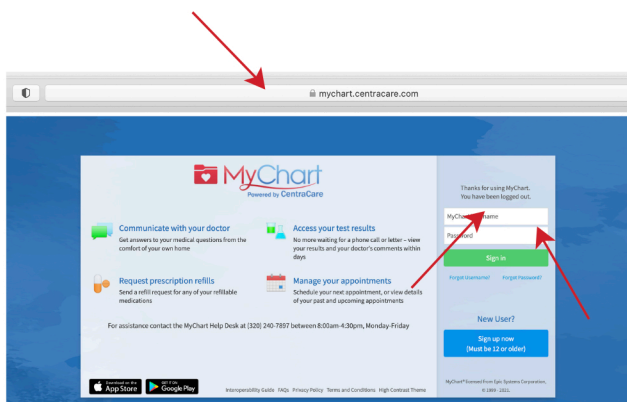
mychart.centracare.com

MyChart
Powered by CentraCare

Communicate with your doctor
Get answers to your medical questions from the comfort of your own home

Access your test results
No more waiting for a phone call or letter – view your results and your doctor's comments within days

Request prescription refills
Send a refill request for any of your refillable medications

Manage your appointments
Schedule your next appointment, or view details of your past and upcoming appointments

For assistance contact the MyChart Help Desk at (320) 240-7897 between 8:00am-4:30pm, Monday-Friday

Thanks for using MyChart.
You have been logged out.

MyChart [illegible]name

Password

Sign in

Forgot Username? Forgot Password?

New User?

Sign up now
(Must be 12 or older)

Download on the App Store

GET IT ON Google Play

Interoperability Guide FAQs Privacy Policy Terms and Conditions High Contrast Theme

MyChart® licensed from Epic Systems Corporation.
© 1999 - 2021.